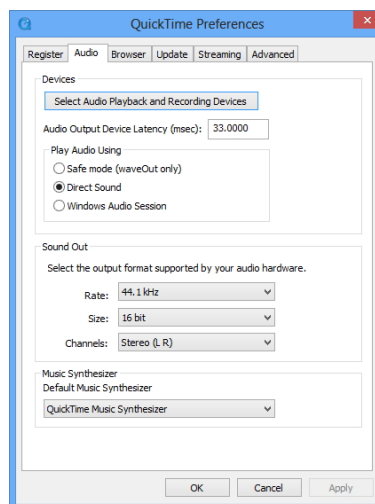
QuickTime Preferences

Register Audio Browser Update Streaming Advanced

Devices

Select Audio Playback and Recording Devices

Audio Output Device Latency (msec): 33.0000

Play Audio Using

Safe mode (waveOut only)

Direct Sound

Windows Audio Session

Sound Out

Select the output format supported by your audio hardware.

Rate: 44.1 kHz

Size: 16 bit

Channels: Stereo (L R)

Music Synthesizer

Default Music Synthesizer

QuickTime Music Synthesizer

OK Cancel Apply